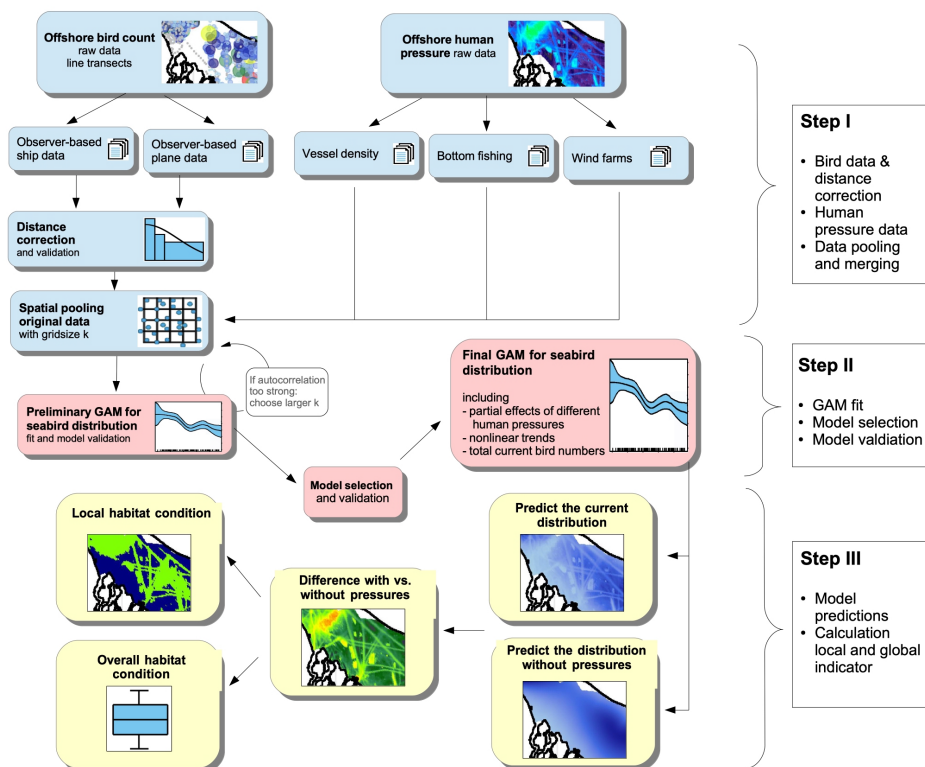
**Offshore bird count**
raw data
line transects

**Offshore human pressure** raw data

Observer-based ship data

Observer-based plane data

Vessel density

Bottom fishing

Wind farms

**Distance correction**
and validation

**Spatial pooling original data**
with gridsize k

If autocorrelation too strong: choose larger k

**Preliminary GAM for seabird distribution**
fit and model validation

**Model selection**
and validation

**Final GAM for seabird distribution**
including
- partial effects of different human pressures
- nonlinear trends
- total current bird numbers

**Step I**
- Bird data & distance correction
- Human pressure data
- Data pooling and merging

**Step II**
- GAM fit
- Model selection
- Model valdiation

**Local habitat condition**

**Predict the current distribution**

**Difference with vs. without pressures**

**Overall habitat condition**

**Predict the distribution without pressures**

**Step III**
- Model predictions
- Calculation local and global indicator